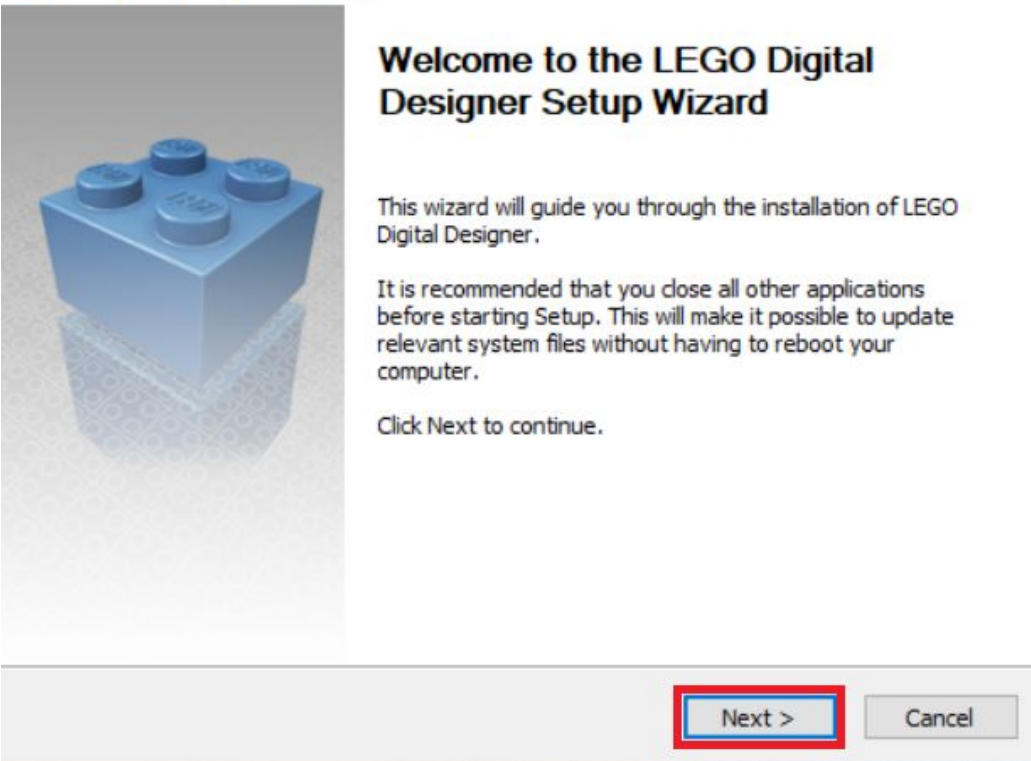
Welcome to the LEGO Digital Designer Setup Wizard

This wizard will guide you through the installation of LEGO Digital Designer.

It is recommended that you close all other applications before starting Setup. This will make it possible to update relevant system files without having to reboot your computer.

Click Next to continue.

Next >

Cancel